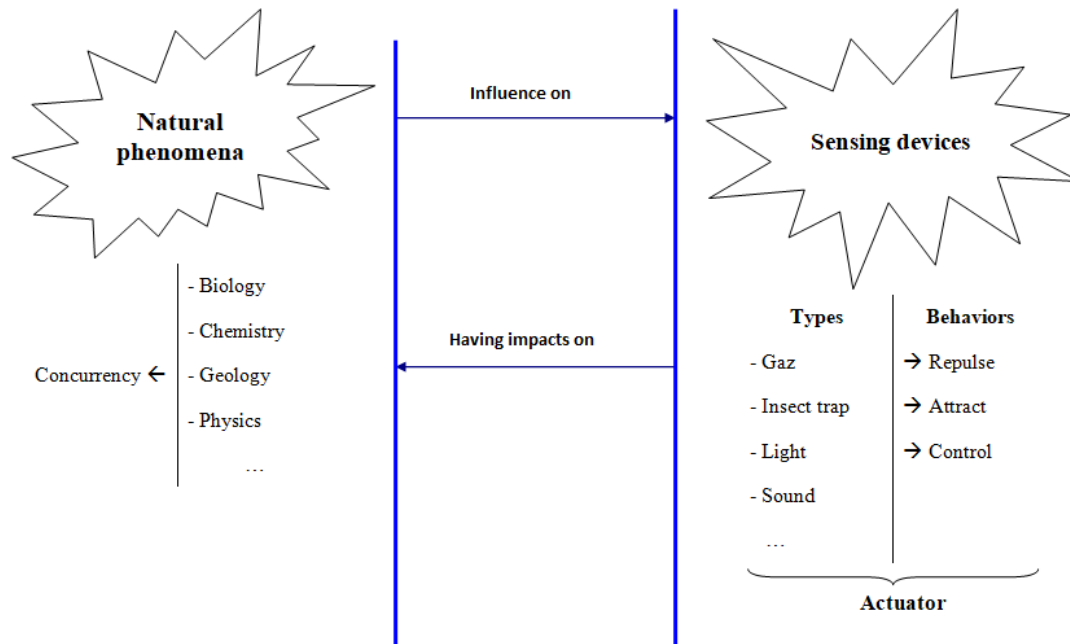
Natural phenomena

Influence on

Sensing devices

- Biology
- Chemistry
Concurrency ←
- Geology
- Physics
…

Having impacts on

| Types | Behaviors |
|---|---|
| - Gaz | → Repulse |
| - Insect trap | → Attract |
| - Light | → Control |
| - Sound | |
| … | |

Actuator